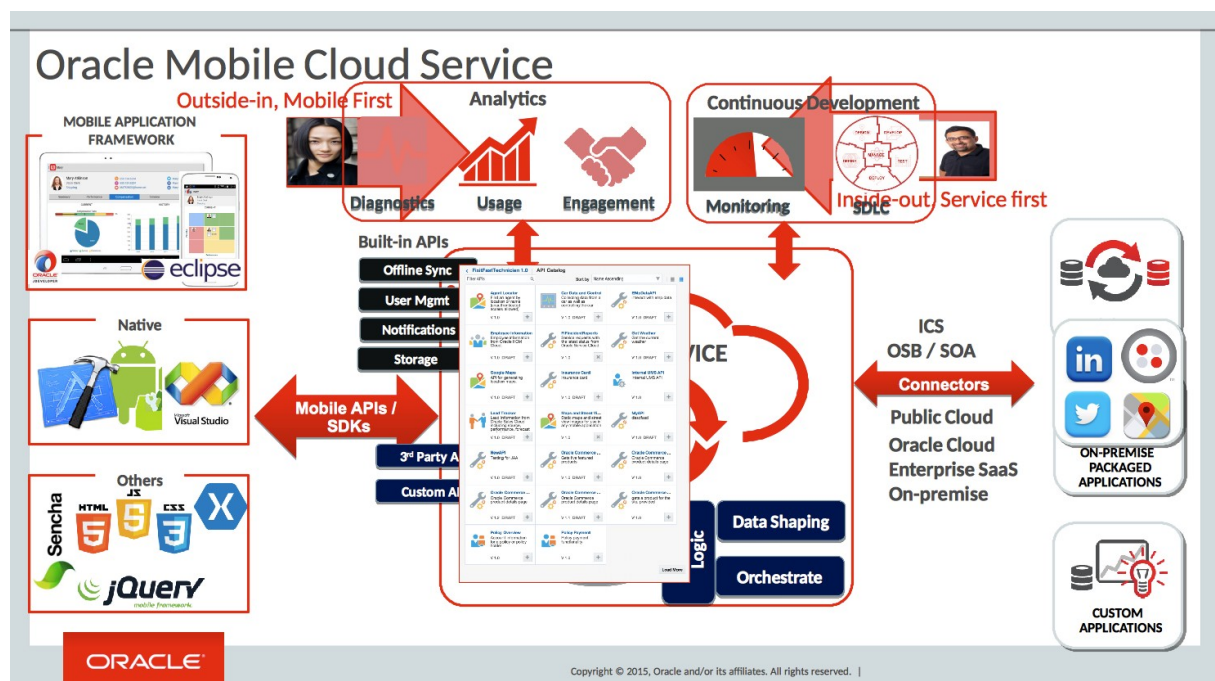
Oracle Mobile Cloud Service

Outside-in, Mobile First

Analytics

Diagnostics Usage Engagement

Continuous Development

Monitoring SDLC

Inside-out, Service first

MOBILE APPLICATION FRAMEWORK

eclipse

Built-in APIs

Offline Sync

User Mgmt

Notifications

Storage

Native

Visual Studio

Mobile APIs / SDKs

3rd Party A

Custom A

Others

Sencha

HTML 5

JS

CSS 3

jQuery mobile framework

API Catalog

Load More

VICE

Logic

Data Shaping

Orchestrate

ICS

OSB / SOA

Connectors

Public Cloud

Oracle Cloud

Enterprise SaaS

On-premise

in

ON-PREMISE PACKAGED APPLICATIONS

CUSTOM APPLICATIONS

ORACLE

Copyright © 2015, Oracle and/or its affiliates. All rights reserved. |